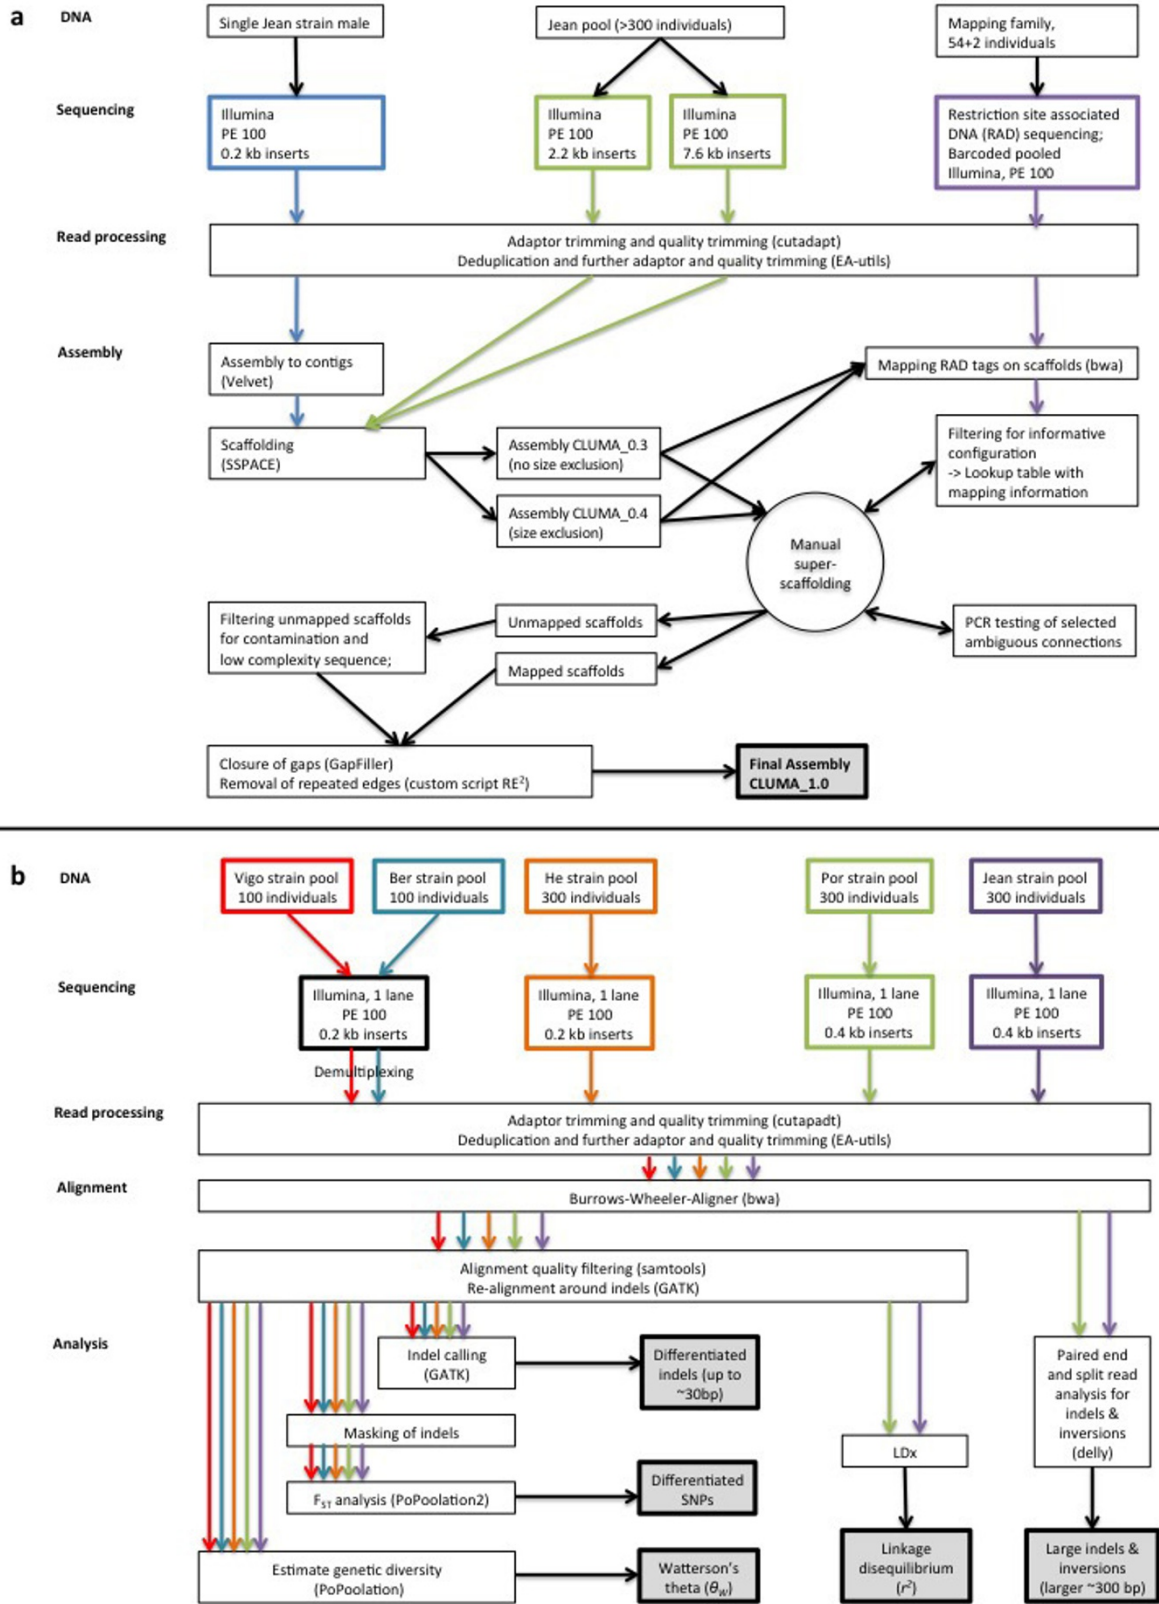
a
DNA
Single Jean strain male
Jean pool (>300 individuals)
Mapping family, 54+2 individuals

Sequencing
Illumina PE 100 0.2 kb inserts
Illumina PE 100 2.2 kb inserts
Illumina PE 100 7.6 kb inserts
Restriction site associated DNA (RAD) sequencing; Barcoded pooled Illumina, PE 100

Read processing
Adaptor trimming and quality trimming (cutadapt)
Deduplication and further adaptor and quality trimming (EA-utils)

Assembly
Assembly to contigs (Velvet)
Mapping RAD tags on scaffolds (bwa)
Scaffolding (SSPACE)
Assembly CLUMA_0.3 (no size exclusion)
Filtering for informative configuration -> Lookup table with mapping information
Assembly CLUMA_0.4 (size exclusion)
Manual super-scaffolding
Filtering unmapped scaffolds for contamination and low complexity sequence;
Unmapped scaffolds
PCR testing of selected ambiguous connections
Mapped scaffolds
Closure of gaps (GapFiller)
Removal of repeated edges (custom script RE$^2$)
Final Assembly CLUMA_1.0

b
DNA
Vigo strain pool 100 individuals
Ber strain pool 100 individuals
He strain pool 300 individuals
Por strain pool 300 individuals
Jean strain pool 300 individuals

Sequencing
Illumina, 1 lane PE 100 0.2 kb inserts
Illumina, 1 lane PE 100 0.2 kb inserts
Illumina, 1 lane PE 100 0.4 kb inserts
Illumina, 1 lane PE 100 0.4 kb inserts
Demultiplexing

Read processing
Adaptor trimming and quality trimming (cutapadt)
Deduplication and further adaptor and quality trimming (EA-utils)

Alignment
Burrows-Wheeler-Aligner (bwa)
Alignment quality filtering (samtools)
Re-alignment around indels (GATK)

Analysis
Indel calling (GATK)
Differentiated indels (up to ~30bp)
Masking of indels
$F_{ST}$ analysis (PoPoolation2)
Differentiated SNPs
LDx
Paired end and split read analysis for indels & inversions (delly)
Estimate genetic diversity (PoPoolation)
Watterson's theta ($\theta_W$)
Linkage disequilibrium ($r^2$)
Large indels & inversions (larger ~300 bp)